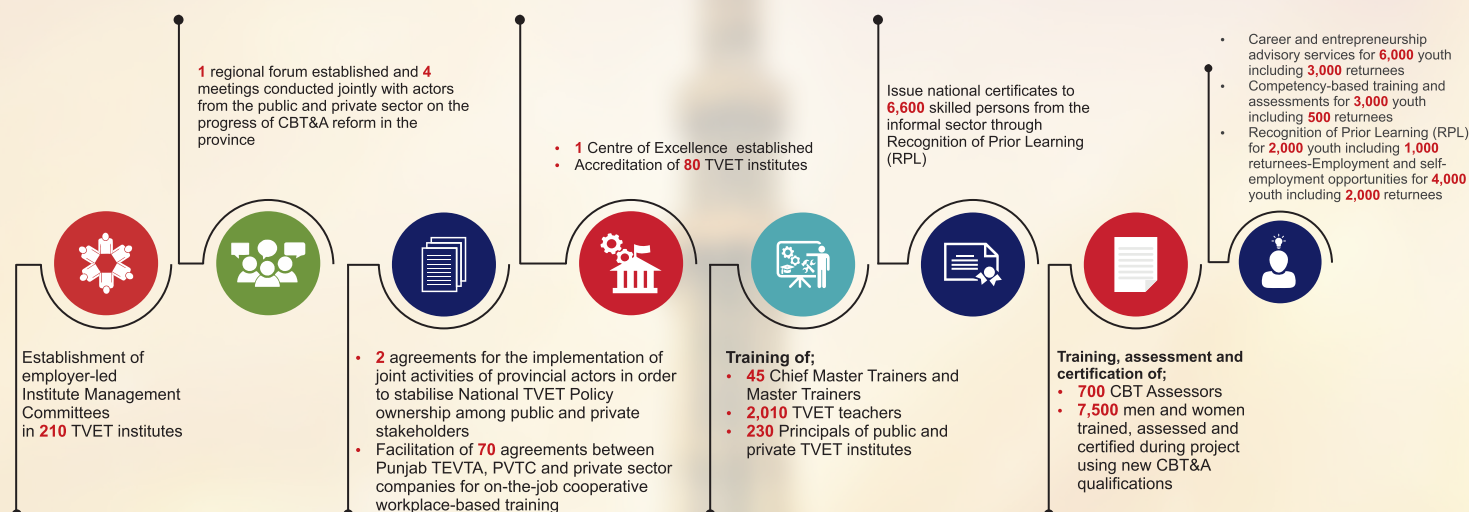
1 regional forum established and 4 meetings conducted jointly with actors from the public and private sector on the progress of CBT&A reform in the province

• 1 Centre of Excellence established
• Accreditation of 80 TVET institutes

Issue national certificates to 6,600 skilled persons from the informal sector through Recognition of Prior Learning (RPL)

• Career and entrepreneurship advisory services for 6,000 youth including 3,000 returnees
• Competency-based training and assessments for 3,000 youth including 500 returnees
• Recognition of Prior Learning (RPL) for 2,000 youth including 1,000 returnees-Employment and self-employment opportunities for 4,000 youth including 2,000 returnees

Establishment of employer-led Institute Management Committees in 210 TVET institutes

• 2 agreements for the implementation of joint activities of provincial actors in order to stabilise National TVET Policy ownership among public and private stakeholders
• Facilitation of 70 agreements between Punjab TEVTA, PVTC and private sector companies for on-the-job cooperative workplace-based training

Training of;
• 45 Chief Master Trainers and Master Trainers
• 2,010 TVET teachers
• 230 Principals of public and private TVET institutes

Training, assessment and certification of;
• 700 CBT Assessors
• 7,500 men and women trained, assessed and certified during project using new CBT&A qualifications